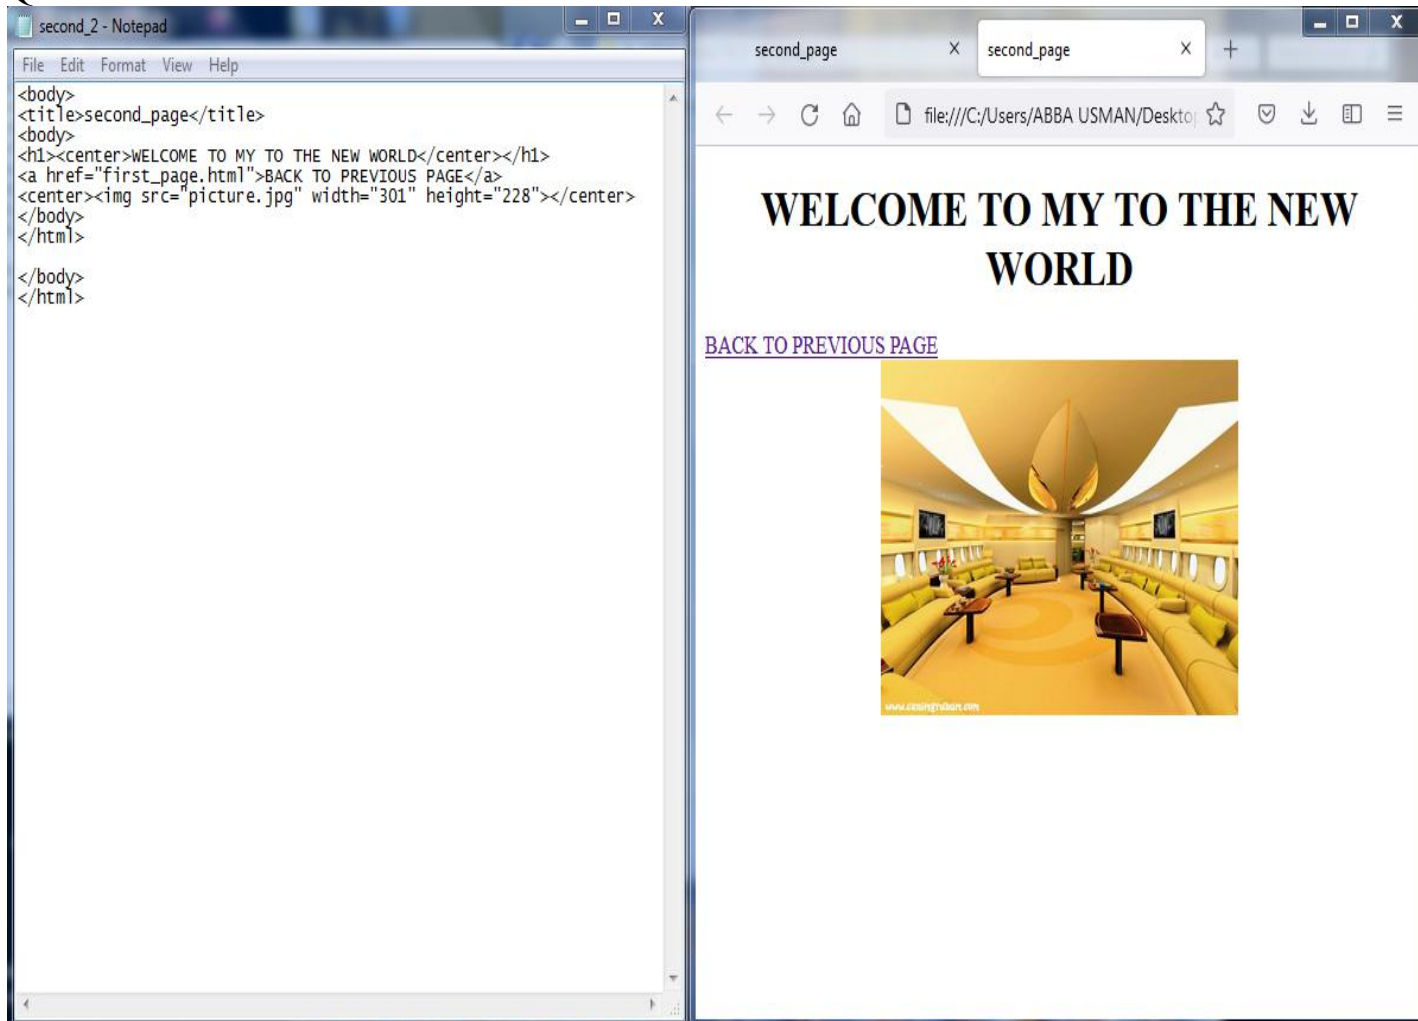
second_2 - Notepad

File Edit Format View Help

<body>
<title>second_page</title>
<body>
<h1><center>WELCOME TO MY TO THE NEW WORLD</center></h1>
<a href="first_page.html">BACK TO PREVIOUS PAGE</a>
<center><img src="picture.jpg" width="301" height="228"></center>
</body>
</html>

</body>
</html>

second_page

second_page

file:///C:/Users/ABBA USMAN/Deskto

WELCOME TO MY TO THE NEW WORLD

BACK TO PREVIOUS PAGE

www.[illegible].com